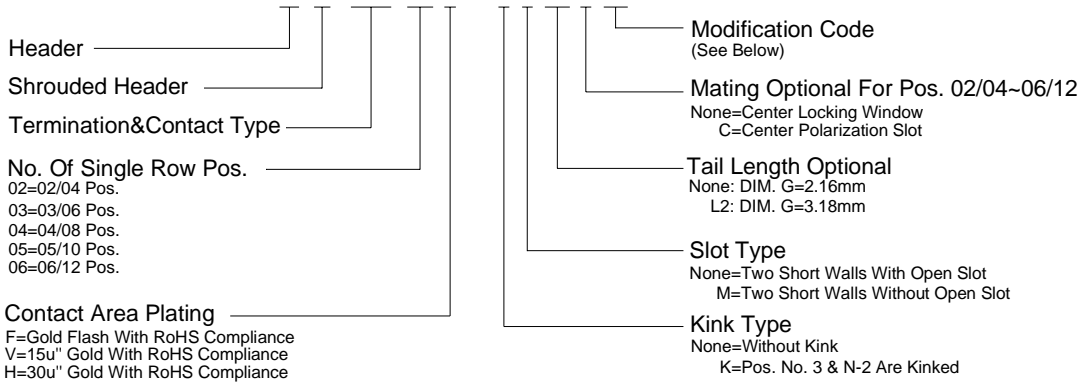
Header

Shrouded Header

Termination&Contact Type

No. Of Single Row Pos.
02=02/04 Pos.
03=03/06 Pos.
04=04/08 Pos.
05=05/10 Pos.
06=06/12 Pos.

Contact Area Plating
F=Gold Flash With RoHS Compliance
V=15u'' Gold With RoHS Compliance
H=30u'' Gold With RoHS Compliance

Modification Code
(See Below)

Mating Optional For Pos. 02/04~06/12
None=Center Locking Window
C=Center Polarization Slot

Tail Length Optional
None: DIM. G=2.16mm
L2: DIM. G=3.18mm

Slot Type
None=Two Short Walls With Open Slot
M=Two Short Walls Without Open Slot

Kink Type
None=Without Kink
K=Pos. No. 3 & N-2 Are Kinked